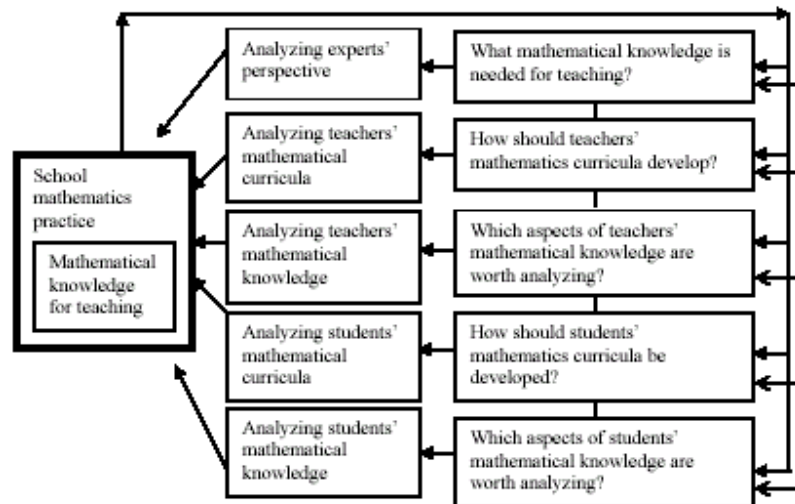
School mathematics practice

Mathematical knowledge for teaching

Analyzing experts' perspective

Analyzing teachers' mathematical curricula

Analyzing teachers' mathematical knowledge

Analyzing students' mathematical curricula

Analyzing students' mathematical knowledge

What mathematical knowledge is needed for teaching?

How should teachers' mathematics curricula develop?

Which aspects of teachers' mathematical knowledge are worth analyzing?

How should students' mathematics curricula be developed?

Which aspects of students' mathematical knowledge are worth analyzing?